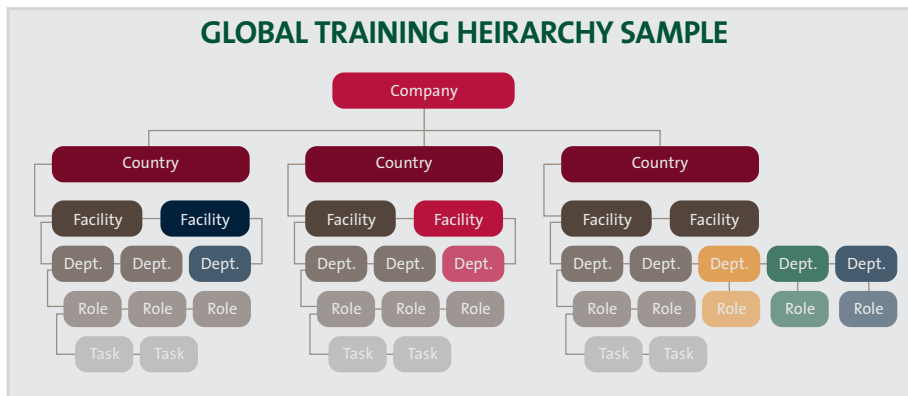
GLOBAL TRAINING HEIRARCHY SAMPLE

Company

Country
Facility
Facility
Dept.
Dept.
Dept.
Role
Role
Role
Task
Task

Country
Facility
Facility
Dept.
Dept.
Dept.
Role
Role
Role
Task
Task

Country
Facility
Facility
Dept.
Dept.
Dept.
Dept.
Dept.
Role
Role
Role
Role
Role
Task
Task